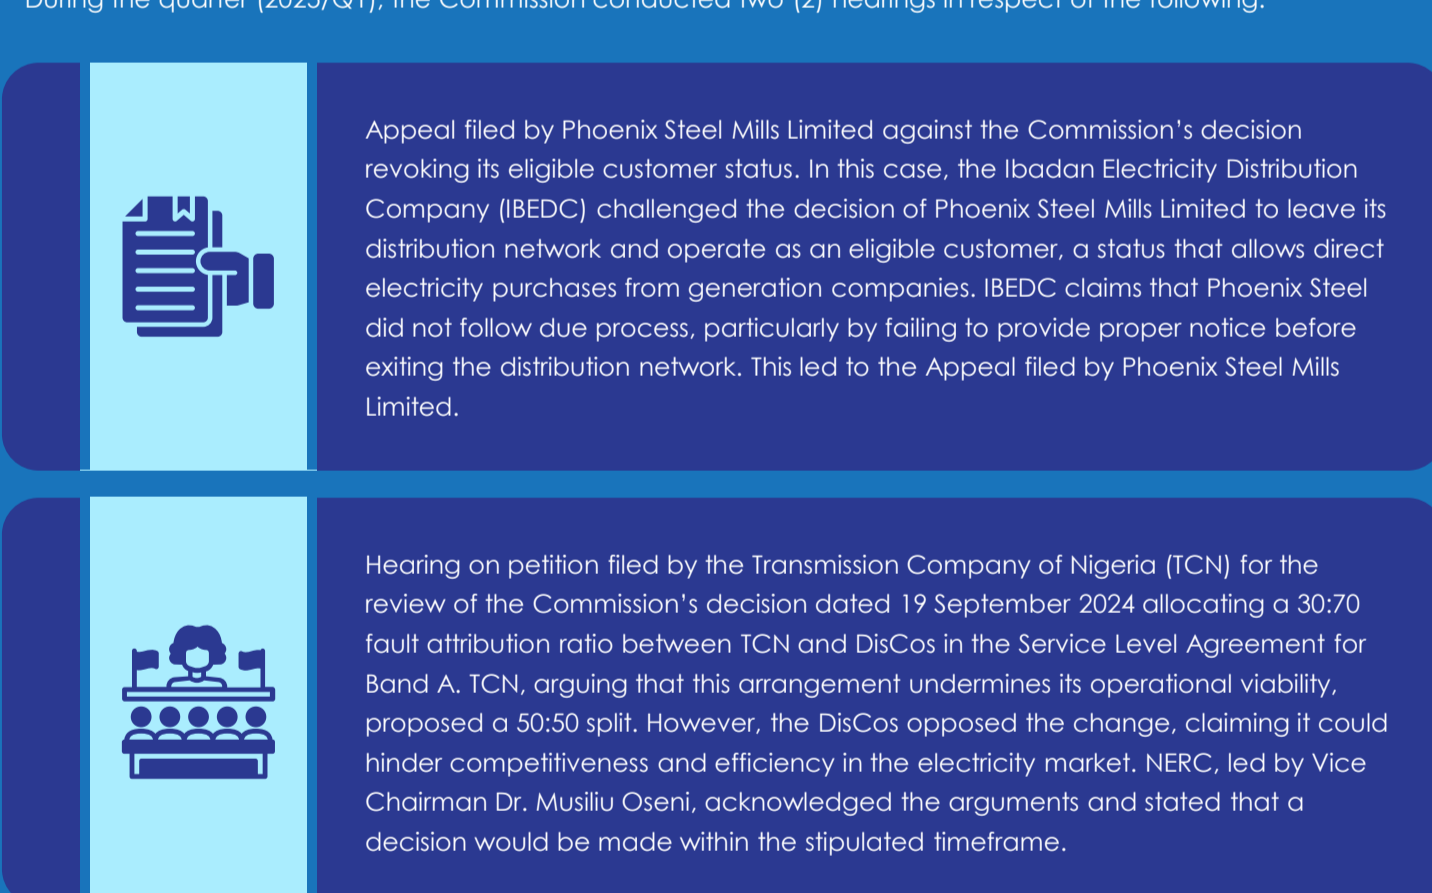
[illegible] (2025/Q1), the Commission conducted two (2) hearings in respect of the following:

Appeal filed by Phoenix Steel Mills Limited against the Commission's decision revoking its eligible customer status. In this case, the Ibadan Electricity Distribution Company (IBEDC) challenged the decision of Phoenix Steel Mills Limited to leave its distribution network and operate as an eligible customer, a status that allows direct electricity purchases from generation companies. IBEDC claims that Phoenix Steel did not follow due process, particularly by failing to provide proper notice before exiting the distribution network. This led to the Appeal filed by Phoenix Steel Mills Limited.

Hearing on petition filed by the Transmission Company of Nigeria (TCN) for the review of the Commission's decision dated 19 September 2024 allocating a 30:70 fault attribution ratio between TCN and DisCos in the Service Level Agreement for Band A. TCN, arguing that this arrangement undermines its operational viability, proposed a 50:50 split. However, the DisCos opposed the change, claiming it could hinder competitiveness and efficiency in the electricity market. NERC, led by Vice Chairman Dr. Musiliu Oseni, acknowledged the arguments and stated that a decision would be made within the stipulated timeframe.